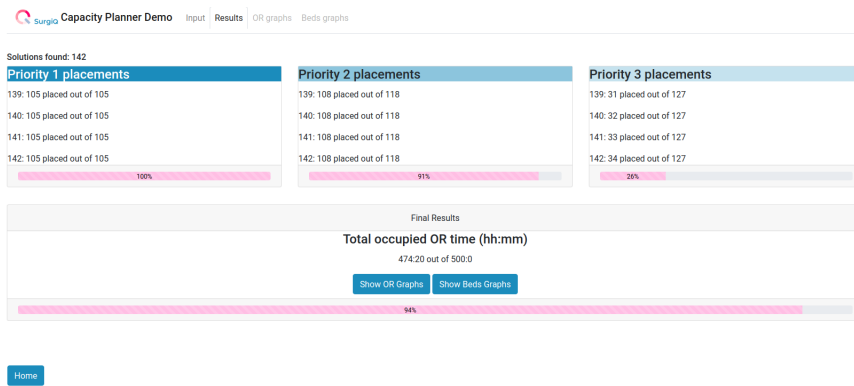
SurgiQ Capacity Planner Demo Input Results OR graphs Beds graphs

Solutions found: 142

Priority 1 placements

139: 105 placed out of 105

140: 105 placed out of 105

141: 105 placed out of 105

142: 105 placed out of 105

100%

Priority 2 placements

139: 108 placed out of 118

140: 108 placed out of 118

141: 108 placed out of 118

142: 108 placed out of 118

91%

Priority 3 placements

139: 31 placed out of 127

140: 32 placed out of 127

141: 33 placed out of 127

142: 34 placed out of 127

26%

Final Results

Total occupied OR time (hh:mm)

474:20 out of 500:0

Show OR Graphs Show Beds Graphs

94%

Home